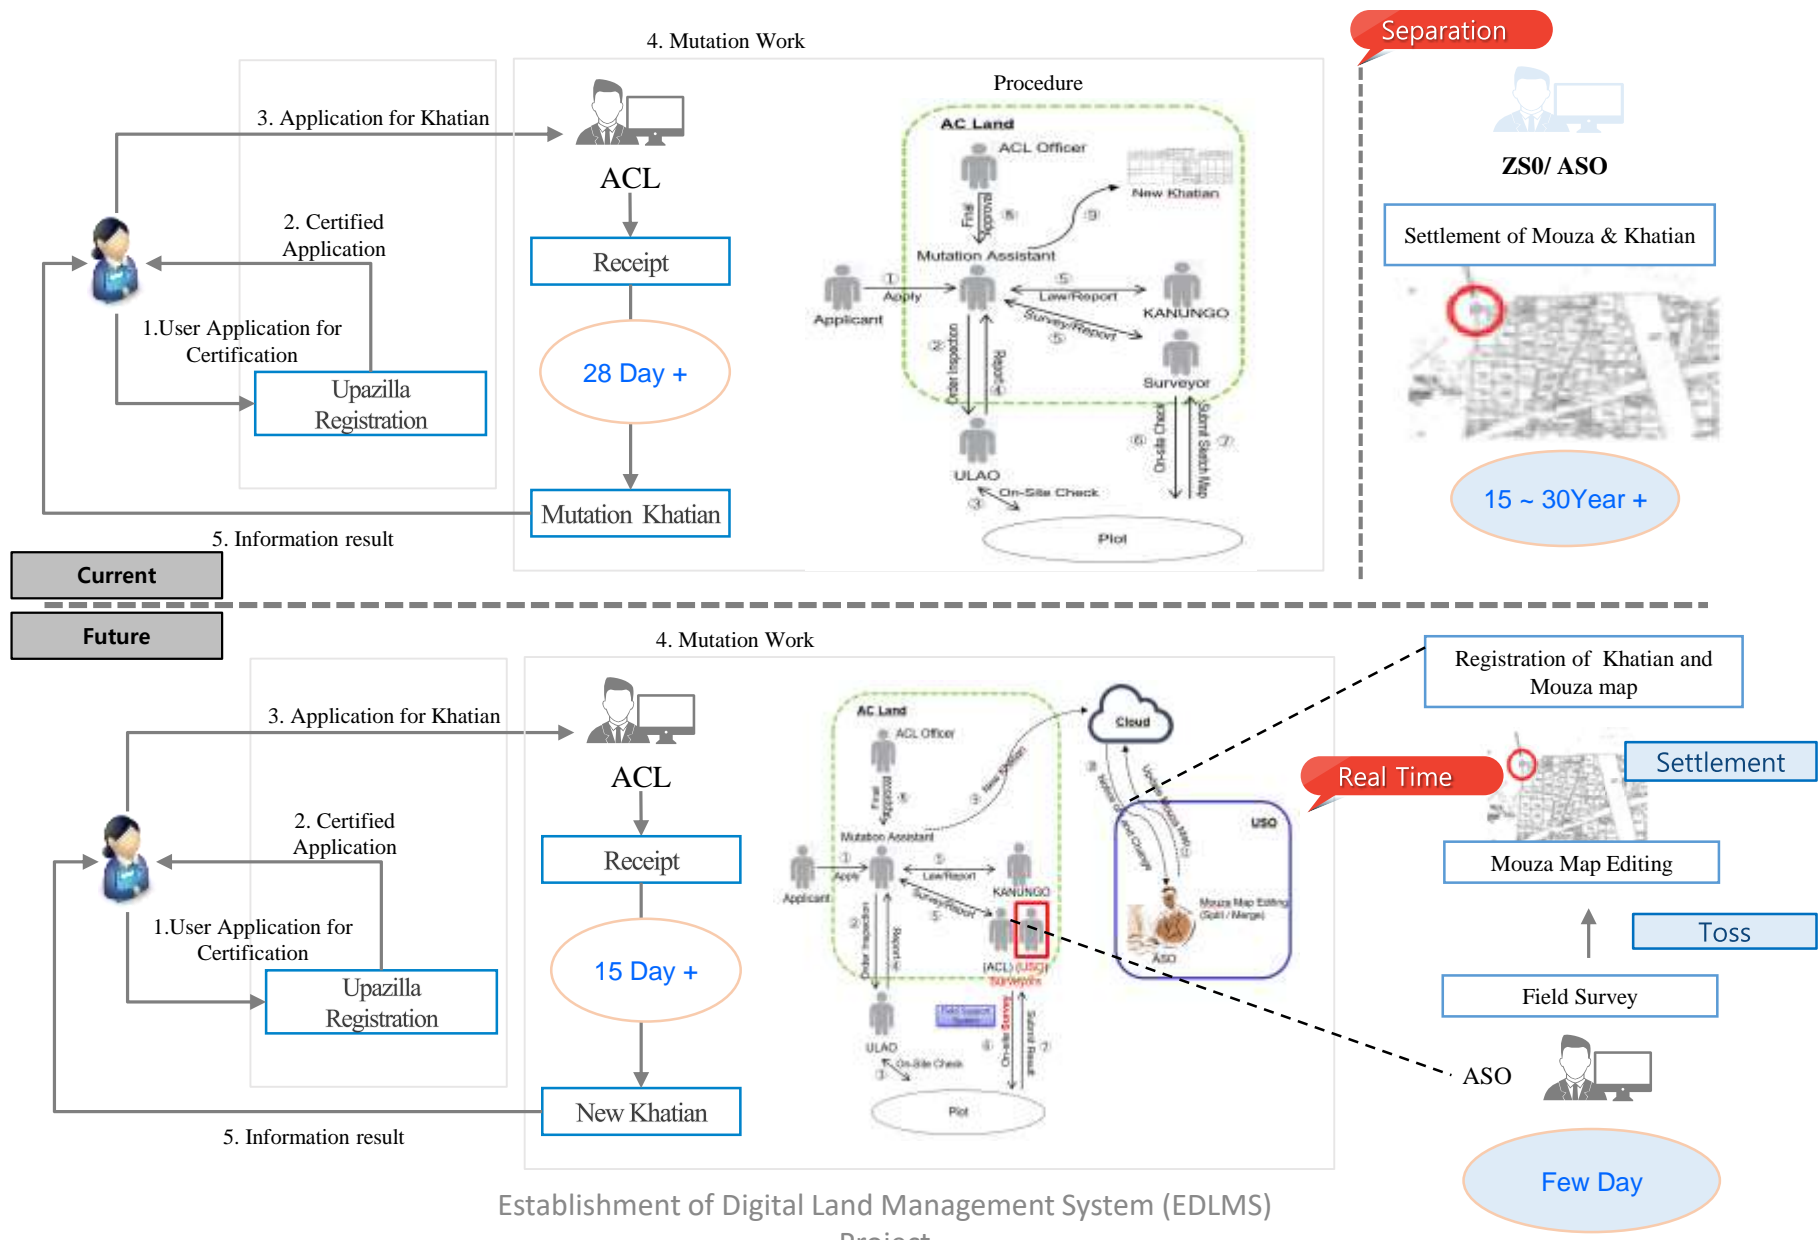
4. Mutation Work

Separation

Procedure

AC Land

ACL Officer

New Khatian

Final Approval

Mutation Assistant

Applicant

Apply

Law/Report

KANUNGO

Survey/Report

Surveyor

Order Inspection

Report

On-site Check

Submit Sketch Map

ULAO

On-Site Check

Plot

3. Application for Khatian

ACL

Receipt

2. Certified Application

1.User Application for Certification

Upazilla Registration

28 Day +

Mutation Khatian

5. Information result

ZS0/ ASO

Settlement of Mouza & Khatian

15 ~ 30Year +

Current

Future

4. Mutation Work

Registration of Khatian and Mouza map

3. Application for Khatian

ACL

Receipt

2. Certified Application

1.User Application for Certification

Upazilla Registration

15 Day +

New Khatian

5. Information result

AC Land

ACL Officer

Cloud

USO

Mutation Assistant

Applicant

Apply

Law/Report

KANUNGO

Survey/Report

Mouza Map Editing (Split / Merge)

ASO

(ACL) (USO) Surveyors

ULAO

On-Site Check

Plot

Real Time

Settlement

Mouza Map Editing

Toss

Field Survey

ASO

Few Day

Establishment of Digital Land Management System (EDLMS) Project